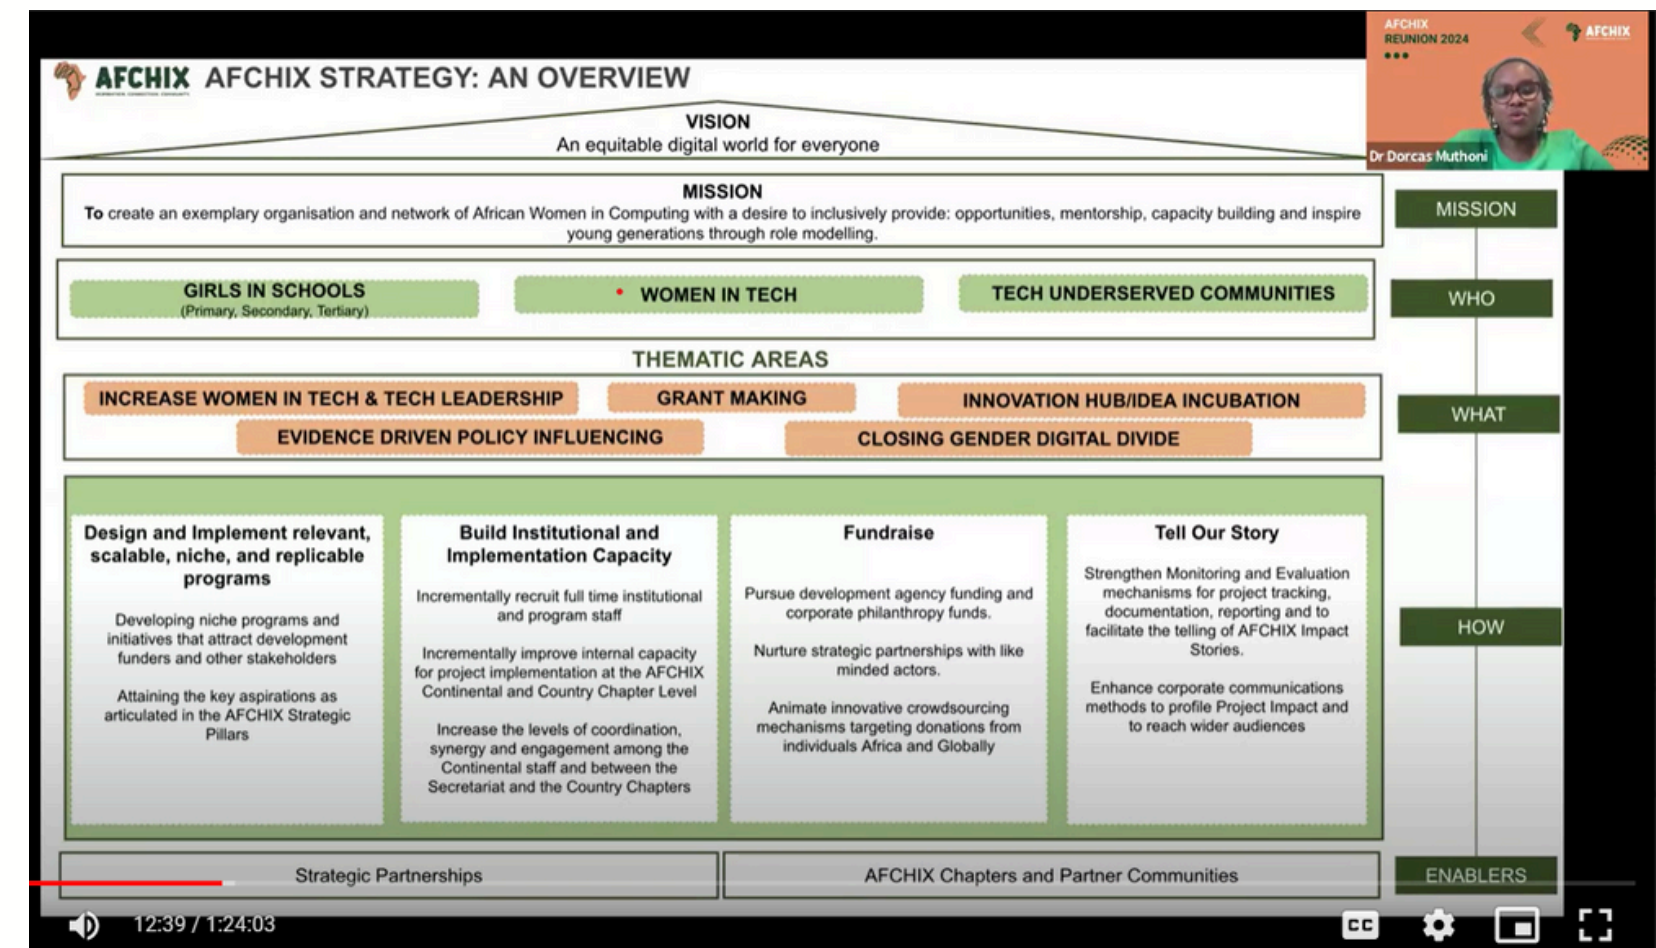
AFCHIX AFCHIX STRATEGY: AN OVERVIEW

AFCHIX REUNION 2024

AFCHIX

Dr Dorcas Muthoni

VISION
An equitable digital world for everyone

MISSION
To create an exemplary organisation and network of African Women in Computing with a desire to inclusively provide: opportunities, mentorship, capacity building and inspire young generations through role modelling.

MISSION

GIRLS IN SCHOOLS
(Primary, Secondary, Tertiary)

WOMEN IN TECH

TECH UNDERSERVED COMMUNITIES

WHO

THEMATIC AREAS

INCREASE WOMEN IN TECH & TECH LEADERSHIP

GRANT MAKING

INNOVATION HUB/IDEA INCUBATION

EVIDENCE DRIVEN POLICY INFLUENCING

CLOSING GENDER DIGITAL DIVIDE

WHAT

Design and Implement relevant, scalable, niche, and replicable programs

Developing niche programs and initiatives that attract development funders and other stakeholders

Attaining the key aspirations as articulated in the AFCHIX Strategic Pillars

Build Institutional and Implementation Capacity

Incrementally recruit full time institutional and program staff

Incrementally improve internal capacity for project implementation at the AFCHIX Continental and Country Chapter Level

Increase the levels of coordination, synergy and engagement among the Continental staff and between the Secretariat and the Country Chapters

Fundraise

Pursue development agency funding and corporate philanthropy funds.

Nurture strategic partnerships with like minded actors.

Animate innovative crowdsourcing mechanisms targeting donations from individuals Africa and Globally

Tell Our Story

Strengthen Monitoring and Evaluation mechanisms for project tracking, documentation, reporting and to facilitate the telling of AFCHIX Impact Stories.

Enhance corporate communications methods to profile Project Impact and to reach wider audiences

HOW

Strategic Partnerships

AFCHIX Chapters and Partner Communities

ENABLERS

12:39 / 1:24:03